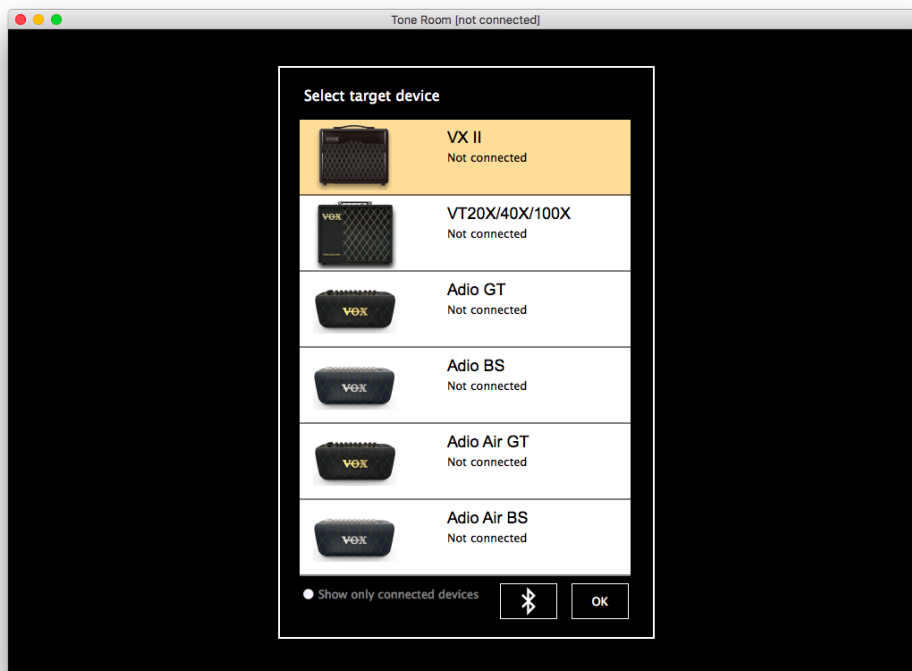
Tone Room [not connected]

Select target device

VX II
Not connected

VOX
VT20X/40X/100X
Not connected

VOX
Adio GT
Not connected

VOX
Adio BS
Not connected

VOX
Adio Air GT
Not connected

VOX
Adio Air BS
Not connected

Show only connected devices

OK